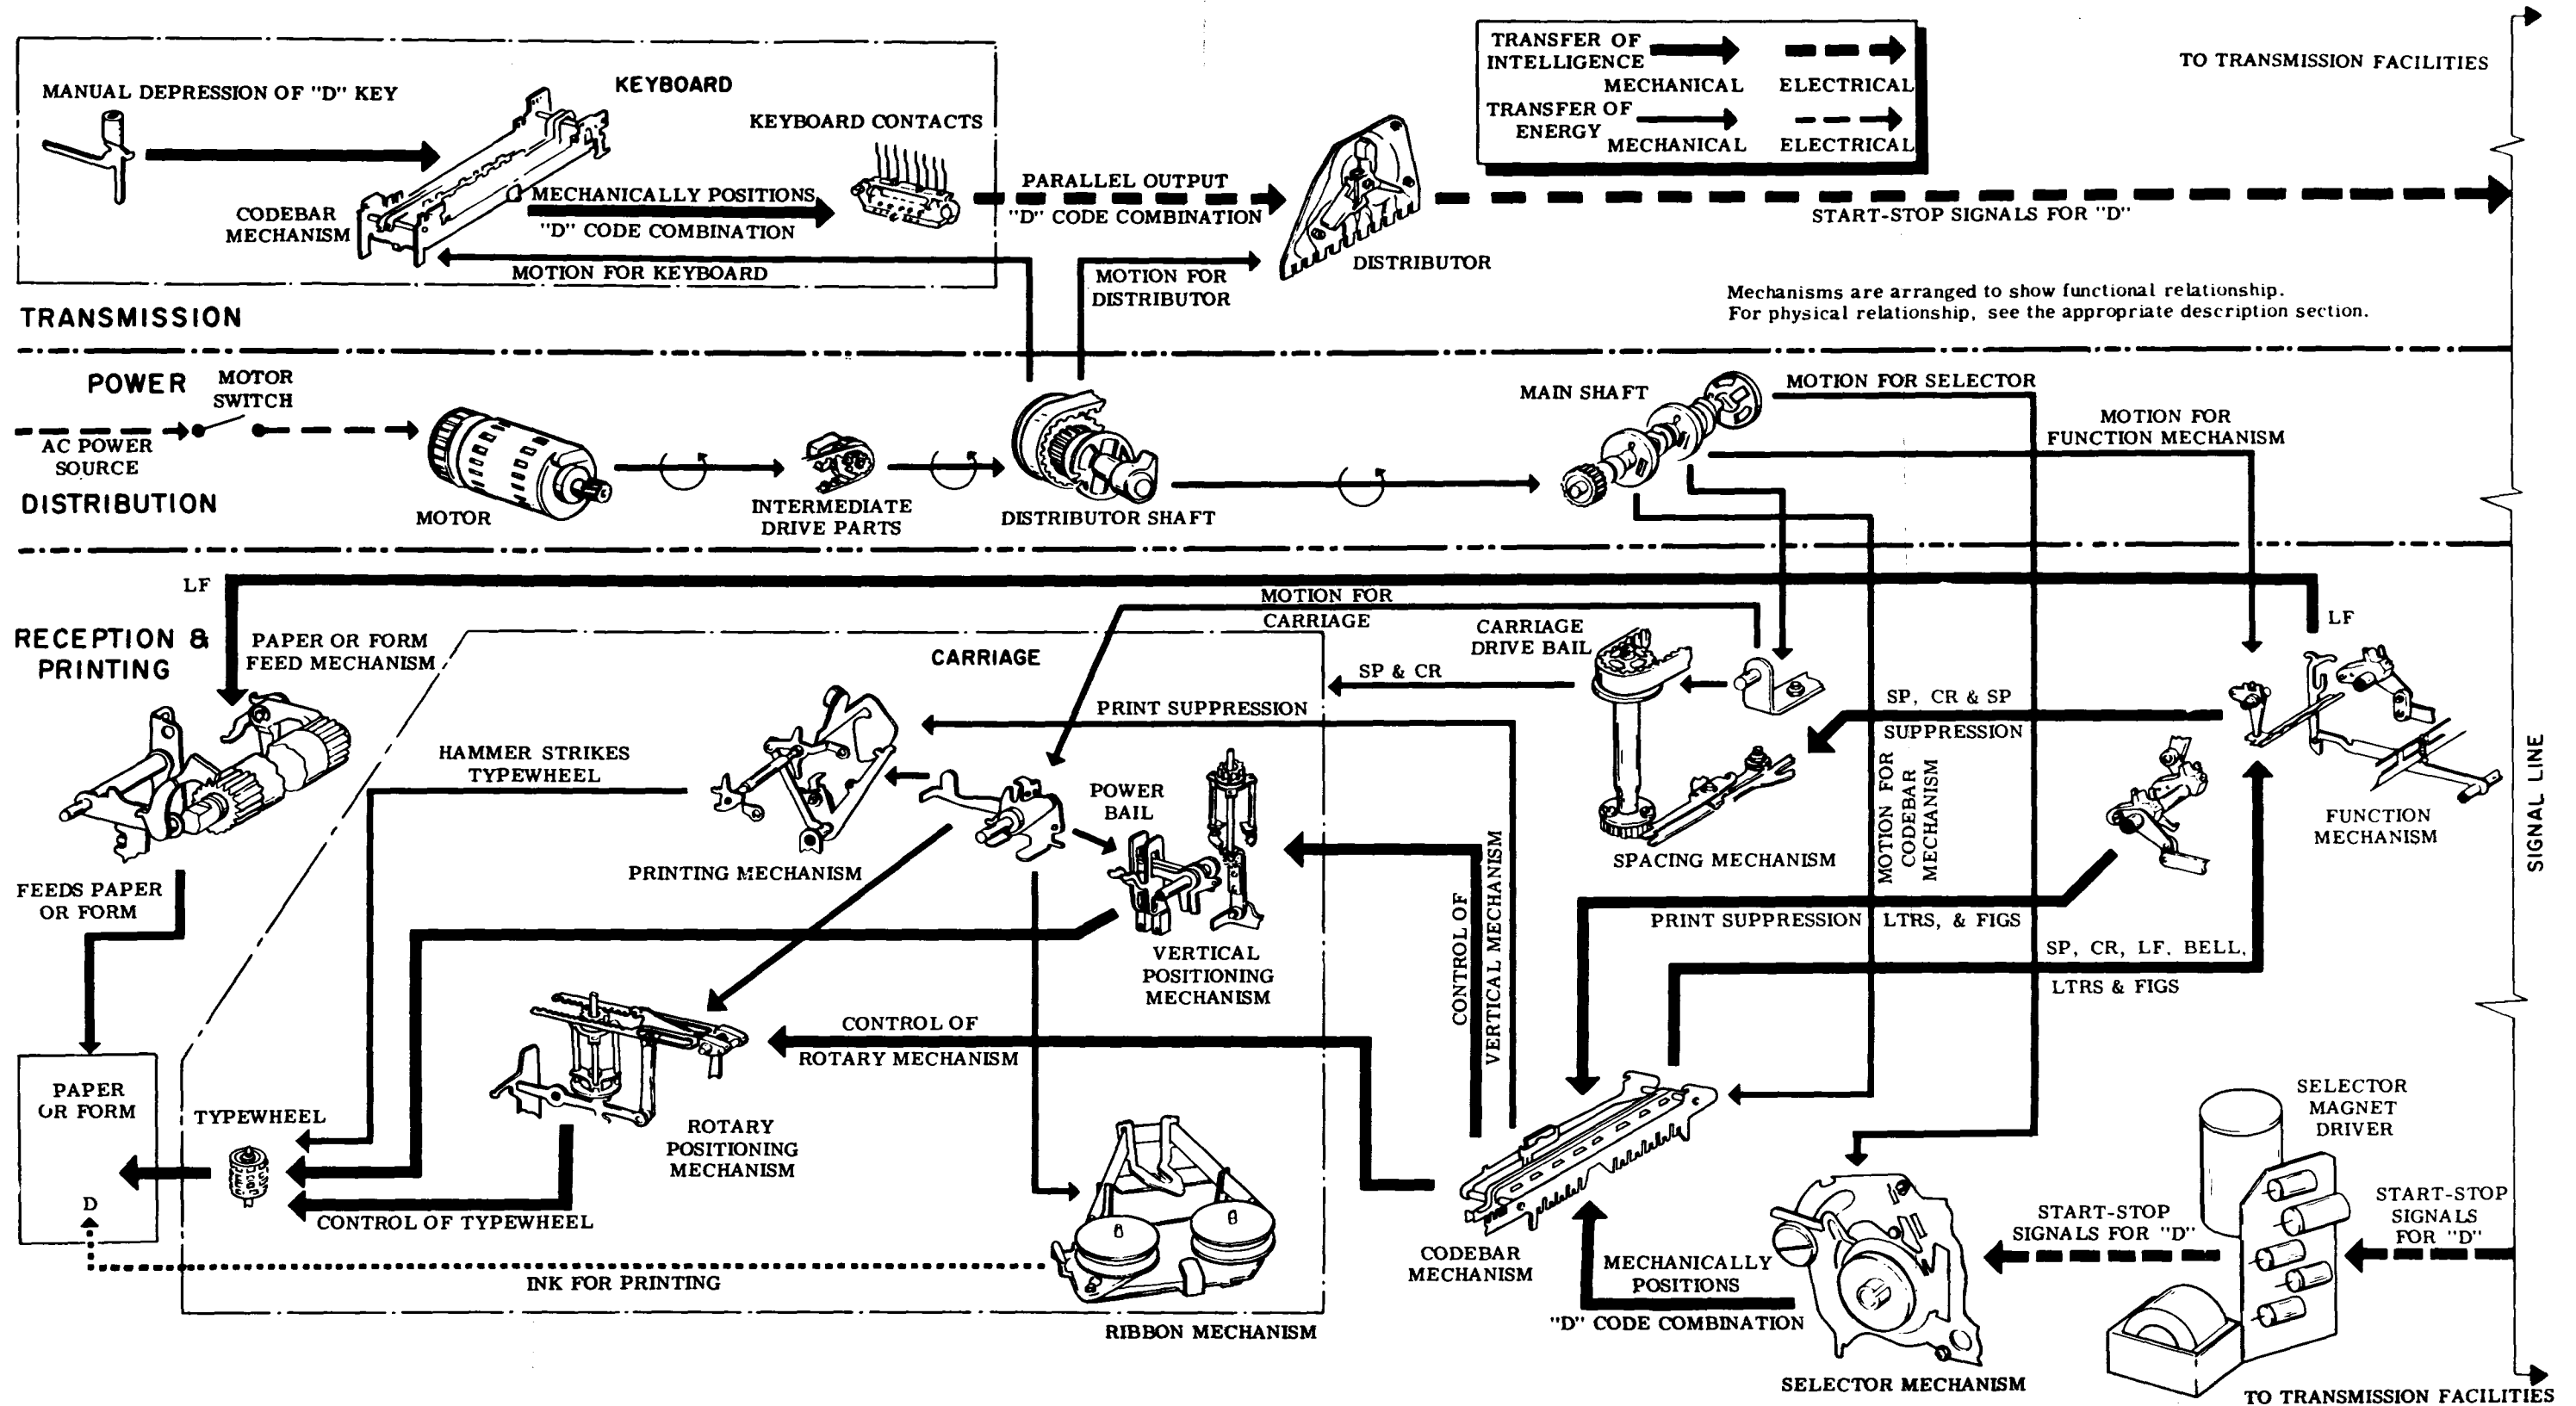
TRANSFER OF INTELLIGENCE
MECHANICAL
ELECTRICAL
TRANSFER OF ENERGY
MECHANICAL
ELECTRICAL

TO TRANSMISSION FACILITIES

MANUAL DEPRESSION OF "D" KEY
KEYBOARD
KEYBOARD CONTACTS
CODEBAR MECHANISM
MECHANICALLY POSITIONS "D" CODE COMBINATION
MOTION FOR KEYBOARD
PARALLEL OUTPUT "D" CODE COMBINATION
DISTRIBUTOR
START-STOP SIGNALS FOR "D"
MOTION FOR DISTRIBUTOR
TRANSMISSION

Mechanisms are arranged to show functional relationship. For physical relationship, see the appropriate description section.

POWER
MOTOR SWITCH
AC POWER SOURCE
DISTRIBUTION
MOTOR
INTERMEDIATE DRIVE PARTS
DISTRIBUTOR SHAFT
MAIN SHAFT
MOTION FOR SELECTOR
MOTION FOR FUNCTION MECHANISM

LF
RECEPTION & PRINTING
PAPER OR FORM FEED MECHANISM
CARRIAGE
MOTION FOR CARRIAGE
CARRIAGE DRIVE BAIL
LF
SP & CR
PRINT SUPPRESSION
SP, CR & SP SUPPRESSION
HAMMER STRIKES TYPEWHEEL
POWER BAIL
PRINTING MECHANISM
SPACING MECHANISM
MOTION FOR CODEBAR MECHANISM
FUNCTION MECHANISM
FEEDS PAPER OR FORM
VERTICAL POSITIONING MECHANISM
CONTROL OF VERTICAL MECHANISM
PRINT SUPPRESSION
LTRS, & FIGS
SP, CR, LF, BELL,
LTRS & FIGS
SIGNAL LINE
CONTROL OF ROTARY MECHANISM
ROTARY POSITIONING MECHANISM
PAPER OR FORM
TYPEWHEEL
D
CONTROL OF TYPEWHEEL
INK FOR PRINTING
RIBBON MECHANISM
CODEBAR MECHANISM
MECHANICALLY POSITIONS "D" CODE COMBINATION
SELECTOR MAGNET DRIVER
START-STOP SIGNALS FOR "D"
START-STOP SIGNALS FOR "D"
SELECTOR MECHANISM
TO TRANSMISSION FACILITIES